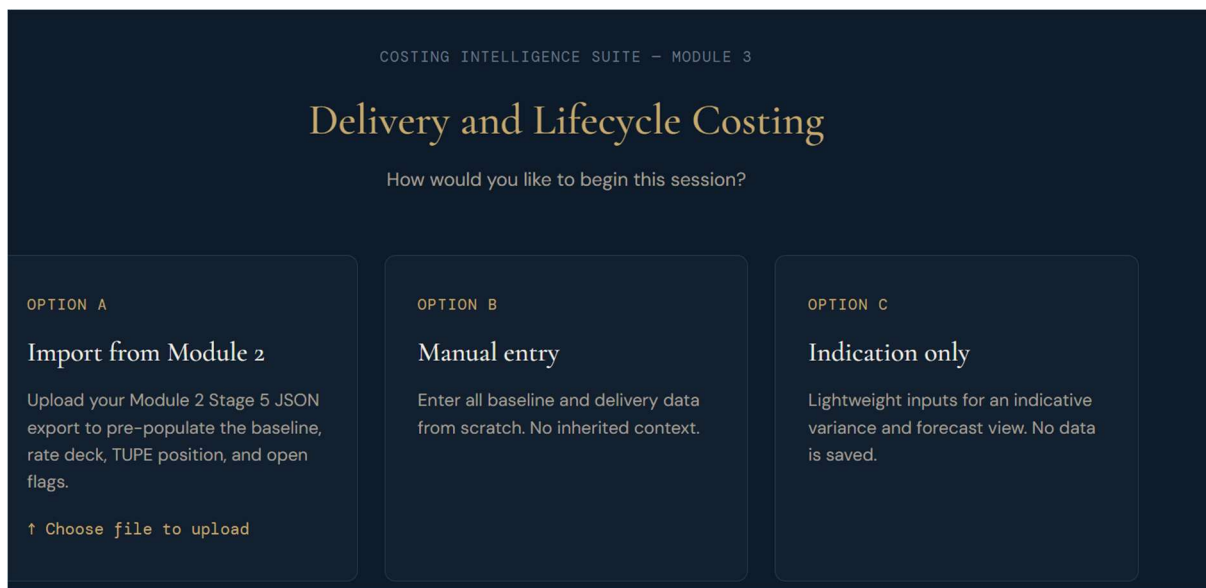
COSTING INTELLIGENCE SUITE — MODULE 3

Delivery and Lifecycle Costing

How would you like to begin this session?

OPTION A

Import from Module 2

Upload your Module 2 Stage 5 JSON export to pre-populate the baseline, rate deck, TUPE position, and open flags.

↑ Choose file to upload

OPTION B

Manual entry

Enter all baseline and delivery data from scratch. No inherited context.

OPTION C

Indication only

Lightweight inputs for an indicative variance and forecast view. No data is saved.